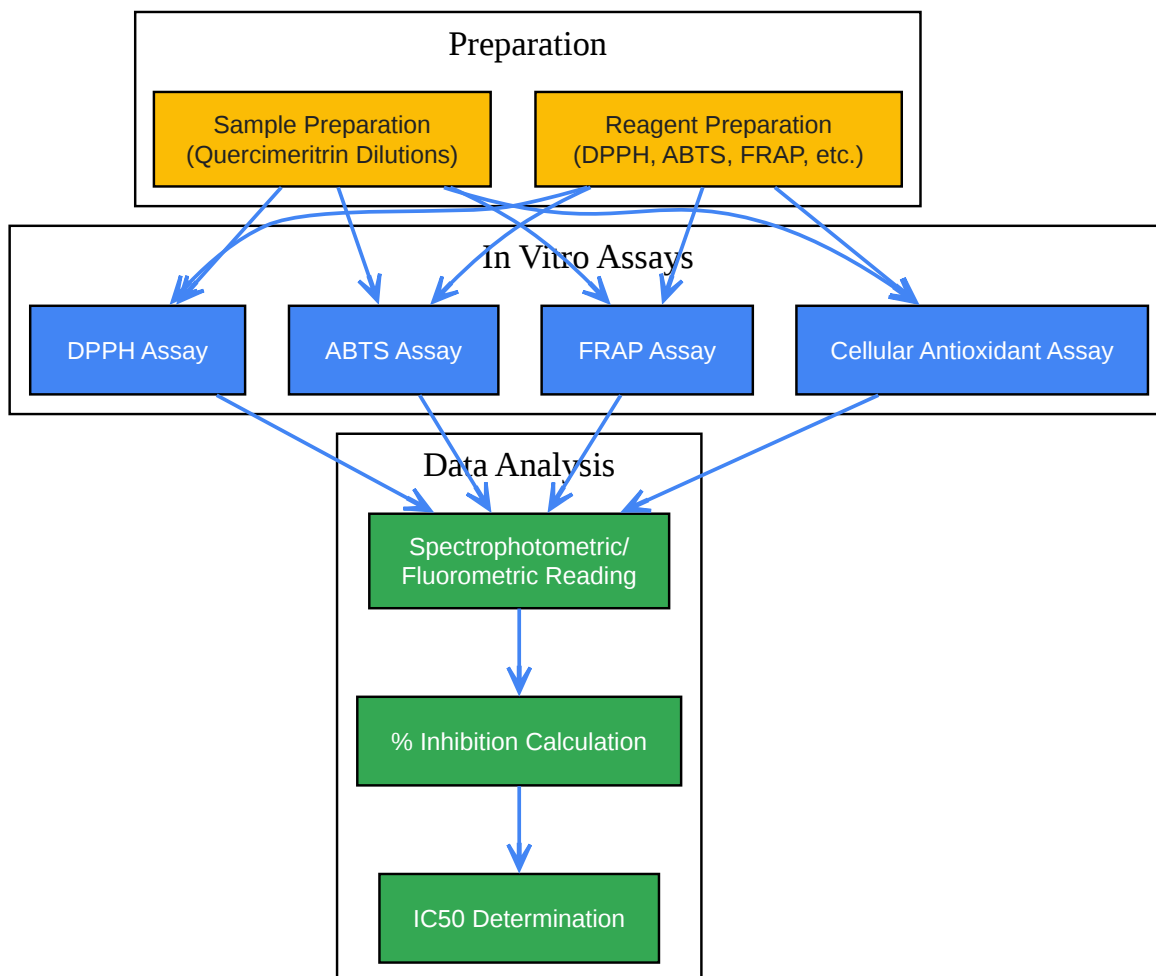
Preparation

Sample Preparation (Quercimeritrin Dilutions)

Reagent Preparation (DPPH, ABTS, FRAP, etc.)

In Vitro Assays

DPPH Assay

ABTS Assay

FRAP Assay

Cellular Antioxidant Assay

Data Analysis

Spectrophotometric/ Fluorometric Reading

% Inhibition Calculation

IC50 Determination